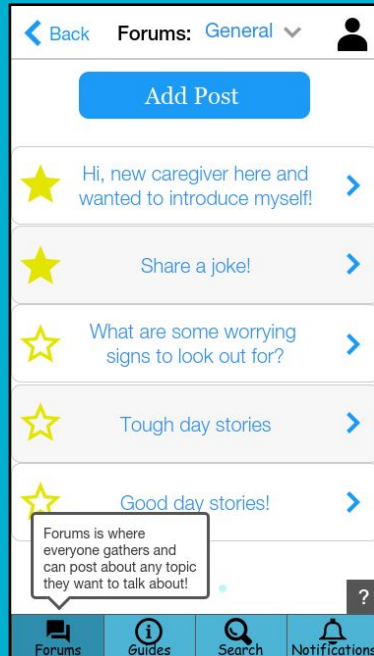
Back Forums: General

Add Post

Hi, new caregiver here and wanted to introduce myself!

Share a joke!

What are some worrying signs to look out for?

Tough day stories

Good day stories!

Forums is where everyone gathers and can post about any topic they want to talk about!

?

Forums Guides Search Notifications